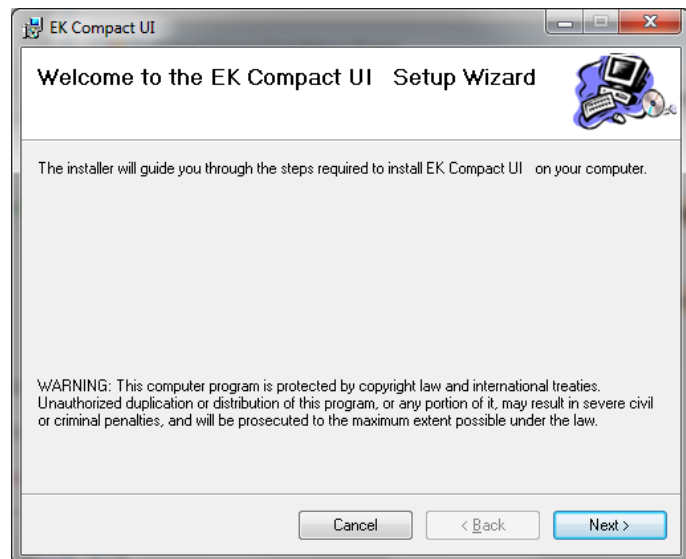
EK Compact UI

Welcome to the EK Compact UI Setup Wizard

The installer will guide you through the steps required to install EK Compact UI on your computer.

WARNING: This computer program is protected by copyright law and international treaties. Unauthorized duplication or distribution of this program, or any portion of it, may result in severe civil or criminal penalties, and will be prosecuted to the maximum extent possible under the law.

Cancel
< Back
Next >